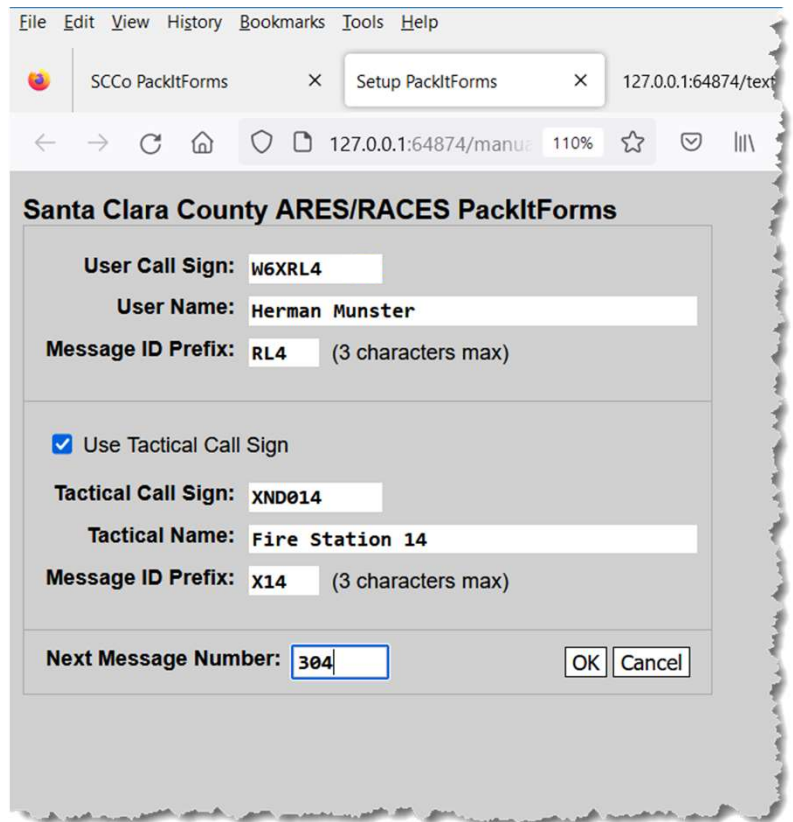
File Edit View History Bookmarks Tools Help

SCCo PackItForms ×
Setup PackItForms ×
127.0.0.1:64874/text

127.0.0.1:64874/manua 110%

Santa Clara County ARES/RACES PackItForms

User Call Sign: W6XRL4
User Name: Herman Munster
Message ID Prefix: RL4 (3 characters max)

Use Tactical Call Sign

Tactical Call Sign: XND014
Tactical Name: Fire Station 14
Message ID Prefix: X14 (3 characters max)

Next Message Number: 304 OK Cancel